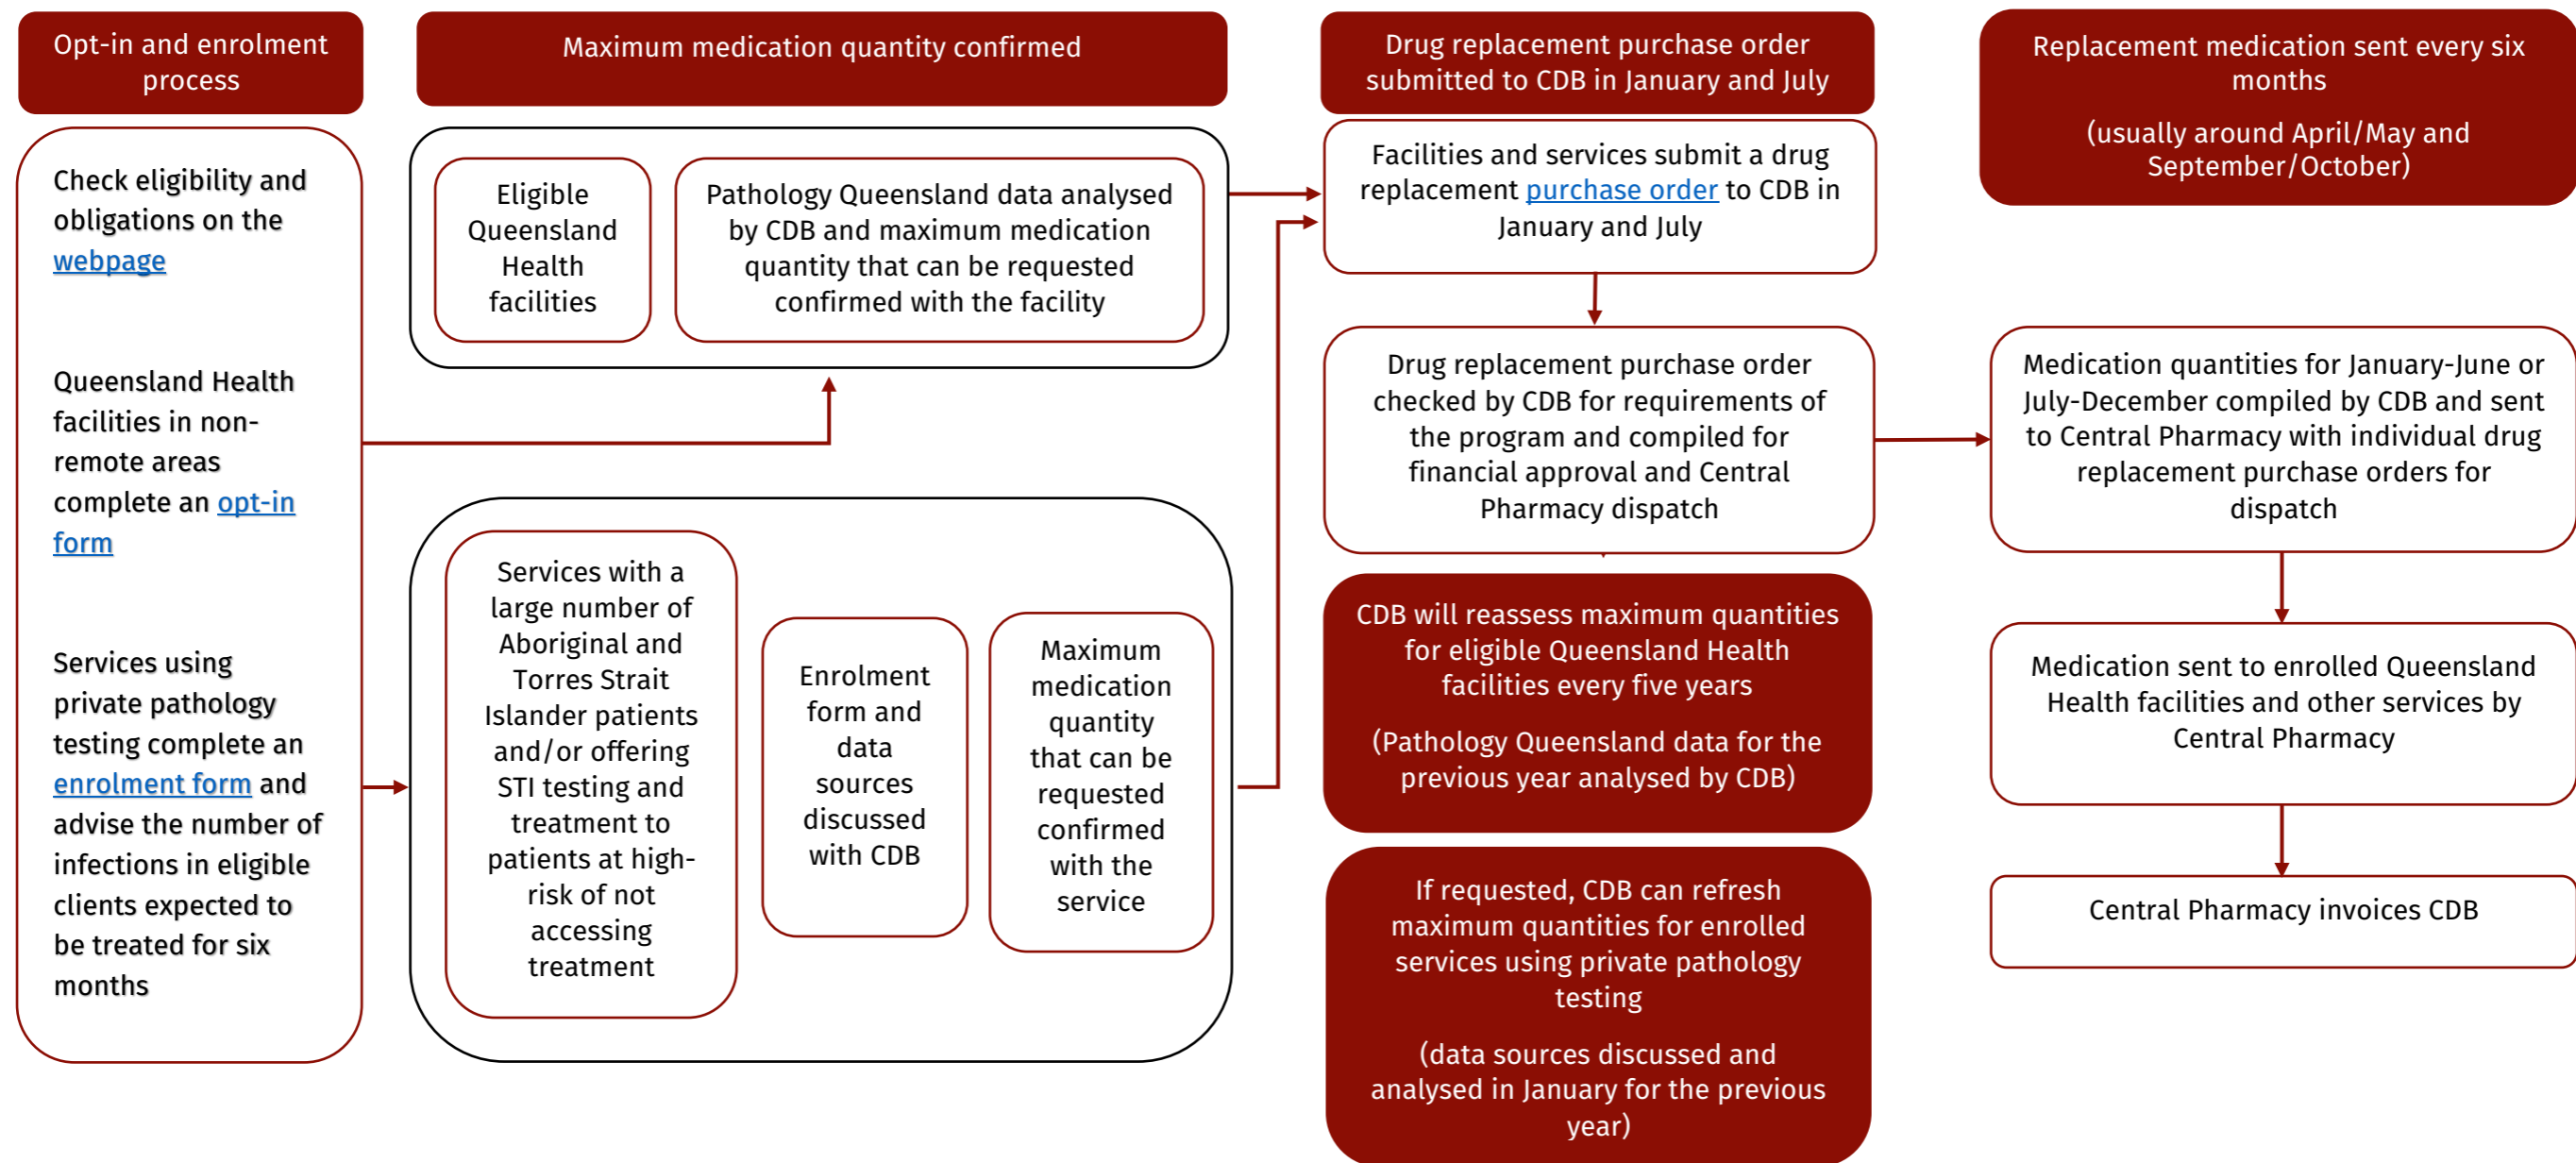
Opt-in and enrolment process

Check eligibility and obligations on the webpage

Queensland Health facilities in non-remote areas complete an opt-in form

Services using private pathology testing complete an enrolment form and advise the number of infections in eligible clients expected to be treated for six months

Maximum medication quantity confirmed

Eligible Queensland Health facilities

Pathology Queensland data analysed by CDB and maximum medication quantity that can be requested confirmed with the facility

Services with a large number of Aboriginal and Torres Strait Islander patients and/or offering STI testing and treatment to patients at high-risk of not accessing treatment

Enrolment form and data sources discussed with CDB

Maximum medication quantity that can be requested confirmed with the service

Drug replacement purchase order submitted to CDB in January and July

Facilities and services submit a drug replacement purchase order to CDB in January and July

Drug replacement purchase order checked by CDB for requirements of the program and compiled for financial approval and Central Pharmacy dispatch

CDB will reassess maximum quantities for eligible Queensland Health facilities every five years

(Pathology Queensland data for the previous year analysed by CDB)

If requested, CDB can refresh maximum quantities for enrolled services using private pathology testing

(data sources discussed and analysed in January for the previous year)

Replacement medication sent every six months

(usually around April/May and September/October)

Medication quantities for January-June or July-December compiled by CDB and sent to Central Pharmacy with individual drug replacement purchase orders for dispatch

Medication sent to enrolled Queensland Health facilities and other services by Central Pharmacy

Central Pharmacy invoices CDB